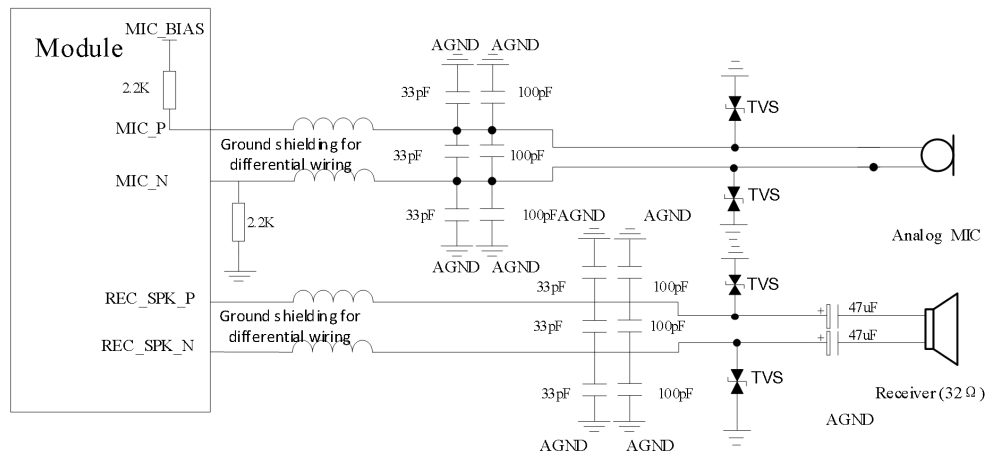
Module
MIC_BIAS
2.2K
MIC_P
MIC_N
2.2K
Ground shielding for differential wiring
AGND AGND
33pF 100pF
33pF 100pF
33pF 100pF
AGND AGND
TVS
TVS
Analog MIC
REC_SPK_P
REC_SPK_N
Ground shielding for differential wiring
AGND AGND
33pF 100pF
33pF 100pF
33pF 100pF
AGND AGND
TVS
TVS
47uF
47uF
Receiver (32Ω)
AGND